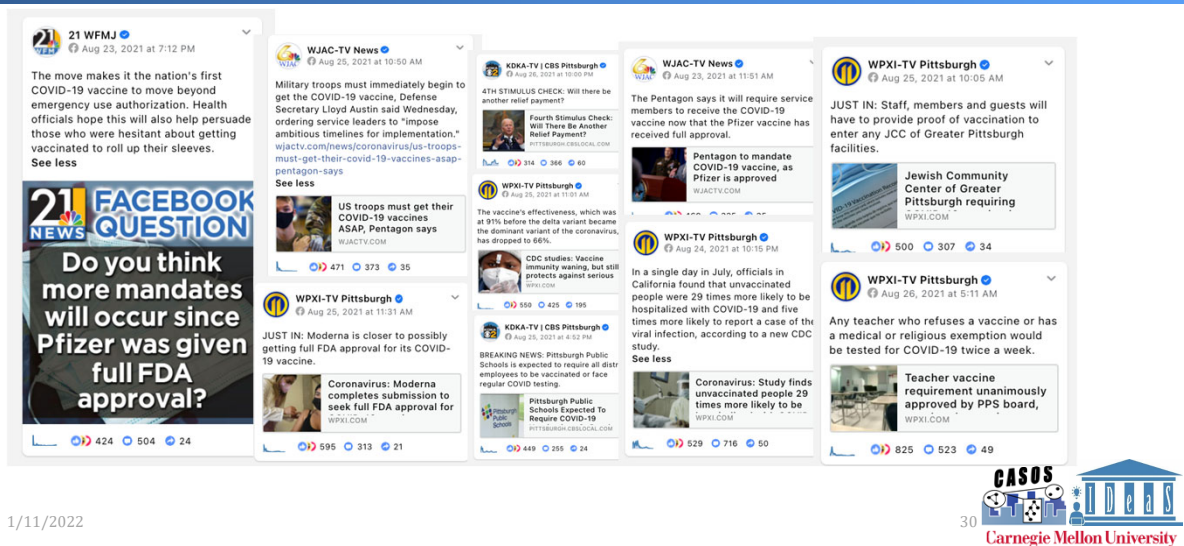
21 WFMJ
Aug 23, 2021 at 7:12 PM

The move makes it the nation's first COVID-19 vaccine to move beyond emergency use authorization. Health officials hope this will also help persuade those who were hesitant about getting vaccinated to roll up their sleeves.
See less

21 NEWS FACEBOOK QUESTION
Do you think more mandates will occur since Pfizer was given full FDA approval?

424 504 24

WJAC-TV News
Aug 25, 2021 at 10:50 AM

Military troops must immediately begin to get the COVID-19 vaccine, Defense Secretary Lloyd Austin said Wednesday, ordering service leaders to "impose ambitious timelines for implementation." wjactv.com/news/coronavirus/us-troops-must-get-their-covid-19-vaccines-asap-pentagon-says
See less

US troops must get their COVID-19 vaccines ASAP, Pentagon says
WJACTV.COM

471 373 35

WPXI-TV Pittsburgh
Aug 25, 2021 at 11:31 AM

JUST IN: Moderna is closer to possibly getting full FDA approval for its COVID-19 vaccine.

Coronavirus: Moderna completes submission to seek full FDA approval for
WPXI.COM

595 313 21

KDKA-TV | CBS Pittsburgh
Aug 26, 2021 at 10:00 PM

4TH STIMULUS CHECK: Will there be another relief payment?

Fourth Stimulus Check: Will There Be Another Relief Payment?
PITTSBURGH.CBSLOCAL.COM

314 366 60

WPXI-TV Pittsburgh
Aug 25, 2021 at 11:01 AM

The vaccine's effectiveness, which was at 91% before the delta variant became the dominant variant of the coronavirus, has dropped to 66%.

CDC studies: Vaccine immunity waning, but still protects against serious
WPXI.COM

550 425 195

KDKA-TV | CBS Pittsburgh
Aug 25, 2021 at 4:52 PM

BREAKING NEWS: Pittsburgh Public Schools is expected to require all distr employees to be vaccinated or face regular COVID testing.

Pittsburgh Public Schools Expected To Require COVID-19
PITTSBURGH.CBSLOCAL.COM

449 255 24

WJAC-TV News
Aug 23, 2021 at 11:51 AM

The Pentagon says it will require service members to receive the COVID-19 vaccine now that the Pfizer vaccine has received full approval.

Pentagon to mandate COVID-19 vaccine, as Pfizer is approved
WJACTV.COM

WPXI-TV Pittsburgh
Aug 24, 2021 at 10:15 PM

In a single day in July, officials in California found that unvaccinated people were 29 times more likely to be hospitalized with COVID-19 and five times more likely to report a case of the viral infection, according to a new CDC study.
See less

Coronavirus: Study finds unvaccinated people 29 times more likely to be
WPXI.COM

529 716 50

WPXI-TV Pittsburgh
Aug 25, 2021 at 10:05 AM

JUST IN: Staff, members and guests will have to provide proof of vaccination to enter any JCC of Greater Pittsburgh facilities.

Jewish Community Center of Greater Pittsburgh requiring
WPXI.COM

500 307 34

WPXI-TV Pittsburgh
Aug 26, 2021 at 5:11 AM

Any teacher who refuses a vaccine or has a medical or religious exemption would be tested for COVID-19 twice a week.

Teacher vaccine requirement unanimously approved by PPS board,
WPXI.COM

825 523 49

1/11/2022
30
CASOS
IDeaS
Carnegie Mellon University